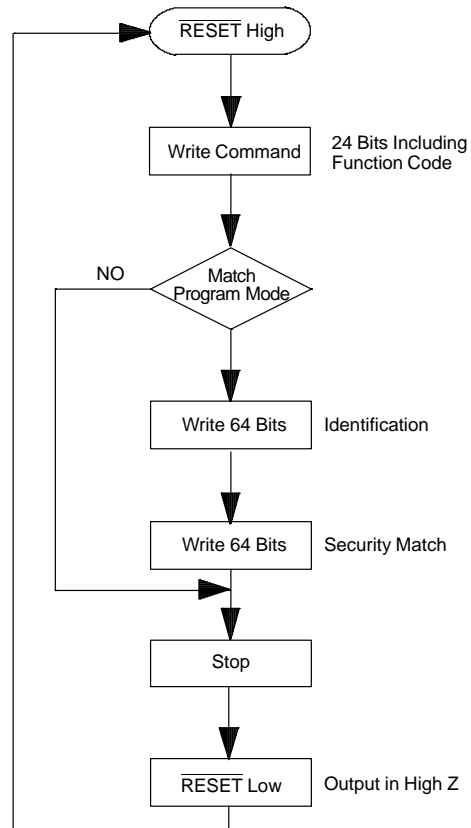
$\overline{\text{RESET}}$ High

Write Command

24 Bits Including Function Code

NO

Match Program Mode

Write 64 Bits

Identification

Write 64 Bits

Security Match

Stop

$\overline{\text{RESET}}$ Low

Output in High Z